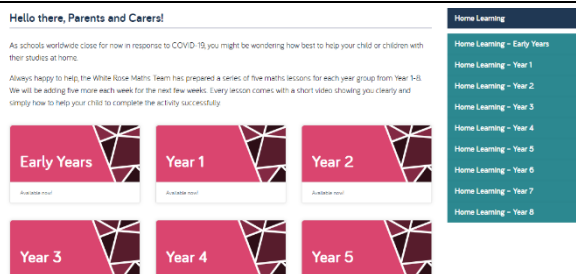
Hello there, Parents and Carers!

As schools worldwide close for now in response to COVID-19, you might be wondering how best to help your child or children with their studies at home.

Always happy to help, the White Rose Maths Team has prepared a series of five maths lessons for each year group from Year 1-8. We will be adding five more each week for the next few weeks. Every lesson comes with a short video showing you clearly and simply how to help your child to complete the activity successfully.

Early Years
Available now!

Year 1
Available now!

Year 2
Available now!

Year 3

Year 4

Year 5

Home Learning
Home Learning – Early Years
Home Learning – Year 1
Home Learning – Year 2
Home Learning – Year 3
Home Learning – Year 4
Home Learning – Year 5
Home Learning – Year 6
Home Learning – Year 7
Home Learning – Year 8